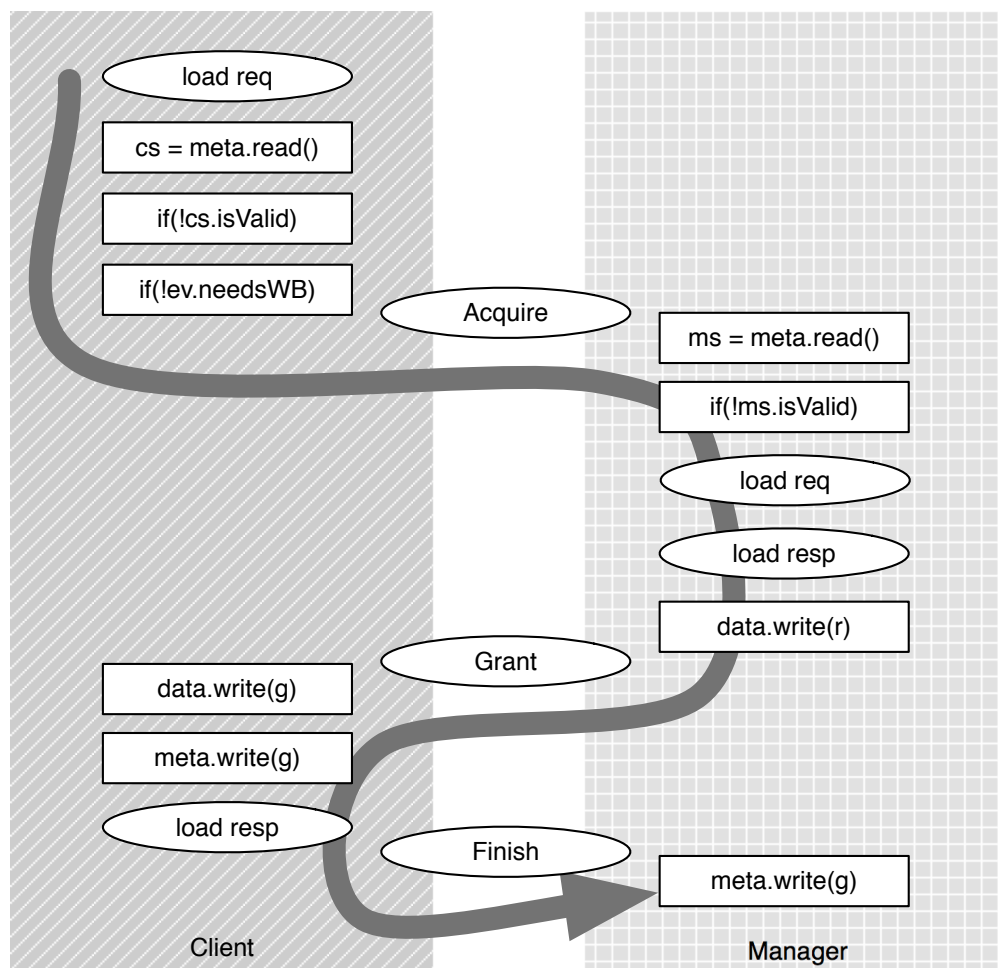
load req

cs = meta.read()

if(!cs.isValid)

if(!ev.needsWB)

Acquire

ms = meta.read()

if(!ms.isValid)

load req

load resp

data.write(r)

Grant

data.write(g)

meta.write(g)

load resp

Finish

meta.write(g)

Client

Manager